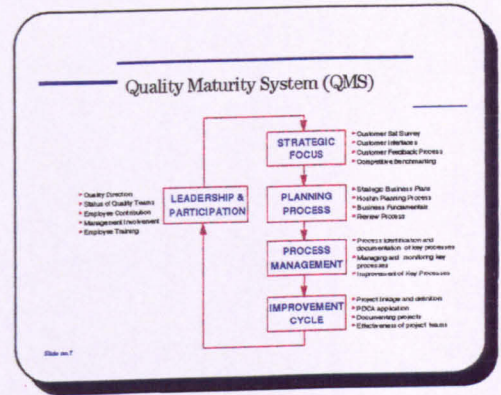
Quality Maturity System (QMS)

STRATEGIC FOCUS

- Customer Sat Survey
- Customer Interfaces
- Customer Feedback Process
- Competitive Benchmarking

- Quality Direction
- Status of Quality Teams
- Employee Contribution
- Management Involvement
- Employee Training

LEADERSHIP & PARTICIPATION

PLANNING PROCESS

- Strategic Business Plans
- Hoshin Planning Process
- Business Fundamentals
- Review Process

PROCESS MANAGEMENT

- Process identification and documentation of key processes
- Managing and monitoring key processes
- Improvement of Key Processes

IMPROVEMENT CYCLE

- Project linkage and definition
- PDCA application
- Documenting projects
- Effectiveness of project teams

Slide no.7